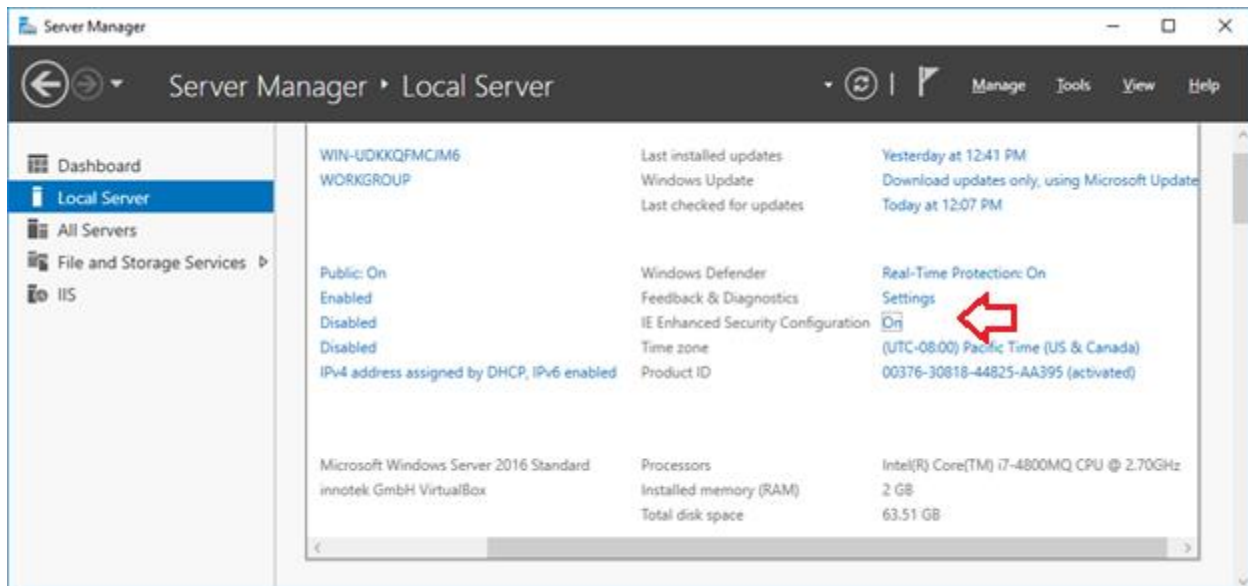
Server Manager

Server Manager ‣ Local Server

Manage Tools View Help

Dashboard
Local Server
All Servers
File and Storage Services
IIS

WIN-UDKKQFMCJM6
WORKGROUP

Last installed updates
Windows Update
Last checked for updates

Yesterday at 12:41 PM
Download updates only, using Microsoft Update
Today at 12:07 PM

Public: On
Enabled
Disabled
Disabled
IPv4 address assigned by DHCP, IPv6 enabled

Windows Defender
Feedback & Diagnostics
IE Enhanced Security Configuration
Time zone
Product ID

Real-Time Protection: On
Settings
On
(UTC-08:00) Pacific Time (US & Canada)
00376-30818-44825-AA395 (activated)

Microsoft Windows Server 2016 Standard
innotek GmbH VirtualBox

Processors
Installed memory (RAM)
Total disk space

Intel(R) Core(TM) i7-4800MQ CPU @ 2.70GHz
2 GB
63.51 GB